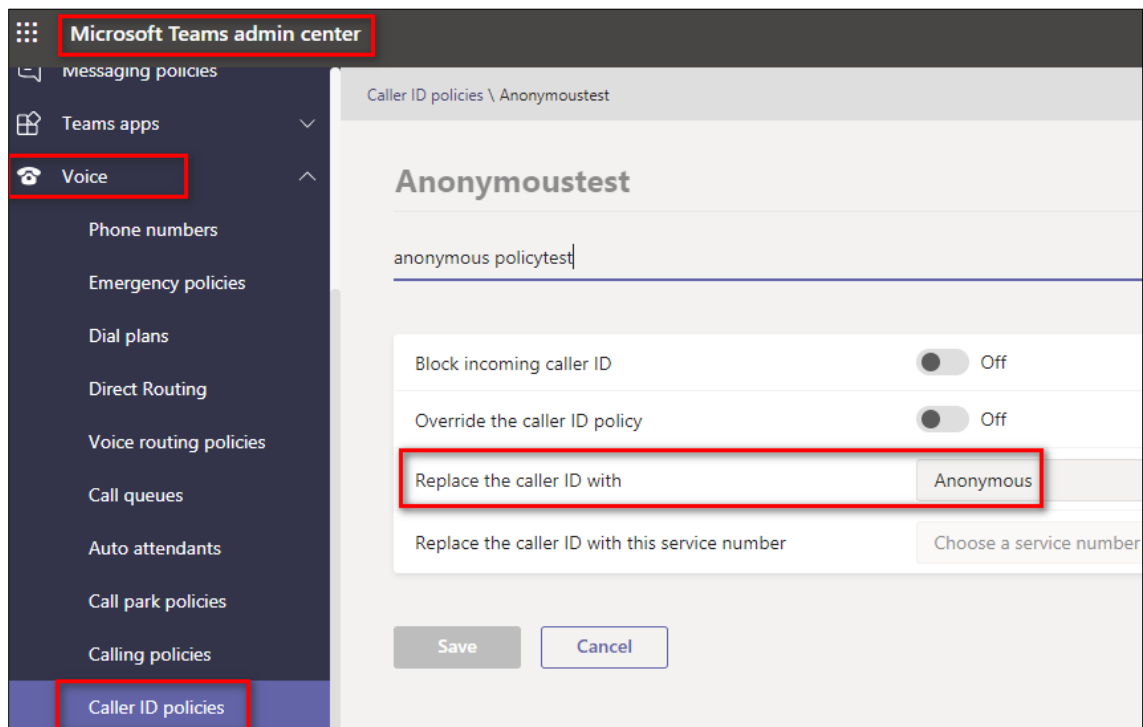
Microsoft Teams admin center

Messaging policies
Teams apps
Voice
Phone numbers
Emergency policies
Dial plans
Direct Routing
Voice routing policies
Call queues
Auto attendants
Call park policies
Calling policies
Caller ID policies

Caller ID policies \ Anonymoustest

Anonymoustest

anonymous policytest

Block incoming caller ID Off
Override the caller ID policy Off
Replace the caller ID with Anonymous
Replace the caller ID with this service number Choose a service number

Save Cancel